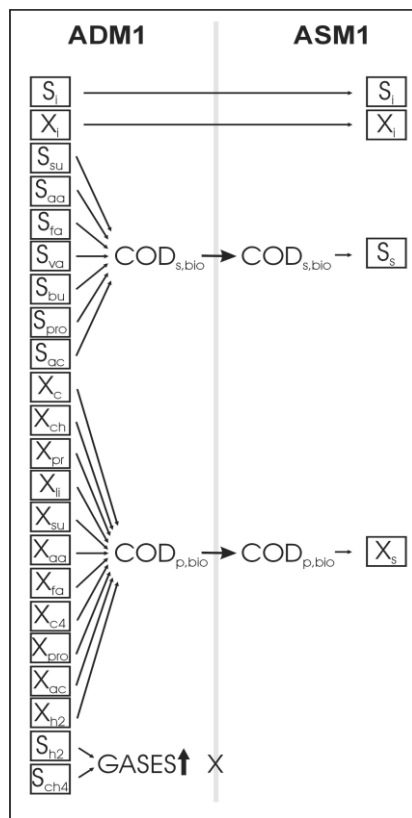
ADM1

ASM1

$S_I$
$X_I$
$S_{su}$
$S_{aa}$
$S_{fa}$
$S_{va}$
$S_{bu}$
$S_{pro}$
$S_{ac}$
$X_c$
$X_{ch}$
$X_{pr}$
$X_{li}$
$X_{su}$
$X_{aa}$
$X_{fa}$
$X_{c4}$
$X_{pro}$
$X_{ac}$
$X_{h2}$
$S_{h2}$
$S_{ch4}$

$COD_{s,bio}$ → $COD_{s,bio}$ → $S_S$

$COD_{p,bio}$ → $COD_{p,bio}$ → $X_S$

GASES↑ X

$S_I$
$X_I$